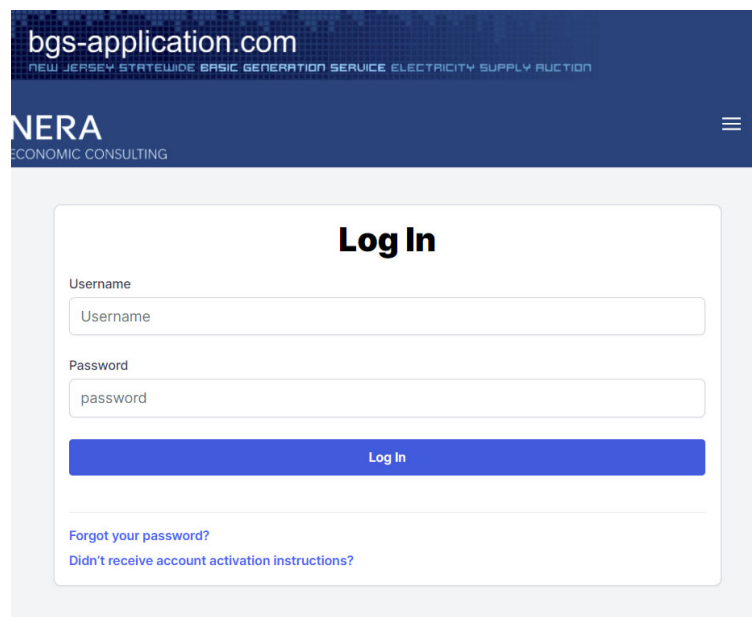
bgs-application.com
NEW JERSEY STATEWIDE BASIC GENERATION SERVICE ELECTRICITY SUPPLY AUCTION

NERA
ECONOMIC CONSULTING

Log In

Username

Username

Password

password

Log In

Forgot your password?

Didn't receive account activation instructions?